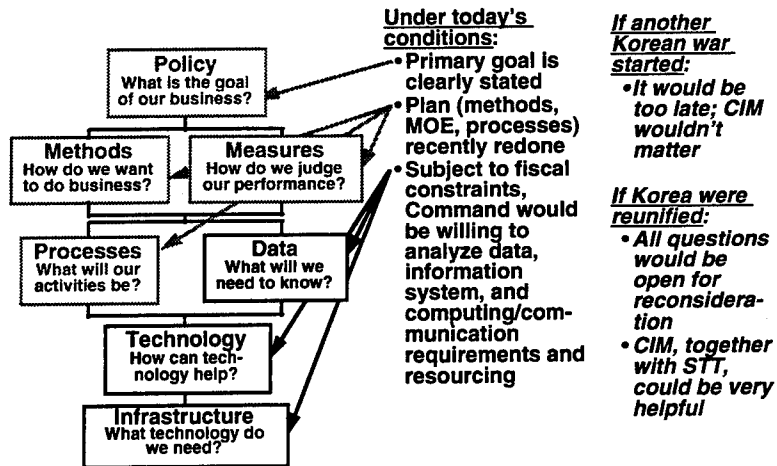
Policy
What is the goal of our business?

Methods
How do we want to do business?

Measures
How do we judge our performance?

Processes
What will our activities be?

Data
What will we need to know?

Technology
How can technology help?

Infrastructure
What technology do we need?

Under today's conditions:
• Primary goal is clearly stated
• Plan (methods, MOE, processes) recently redone
• Subject to fiscal constraints, Command would be willing to analyze data, information system, and computing/communication requirements and resourcing

If another Korean war started:
• It would be too late; CIM wouldn't matter

If Korea were reunified:
• All questions would be open for reconsideration
• CIM, together with STT, could be very helpful